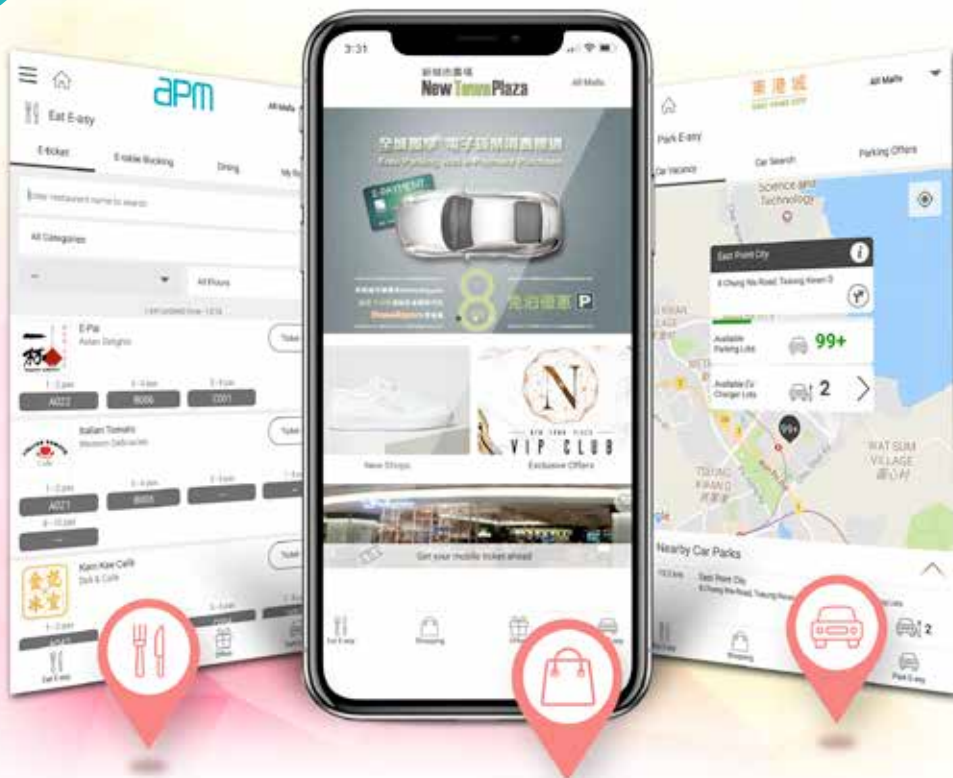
apm
All Malls
Eat E-asy
E-ticket
E-table Booking
Dining
My Bo
Enter restaurant name to search
All Categories
All Floors
E-Pai
Asian Delights
Ticket
1 - 2 pax
3 - 4 pax
5 - 6 pax
A022
B006
C001
Italian Tomato
Western Delicacies
Ticket
1 - 2 pax
3 - 4 pax
5 - 6 pax
A021
B005
8 - 10 pax
Kam Kee Café
Deli & Café
Ticket
1 - 2 pax
3 - 4 pax
Eat E-asy
Offers

3:31
新城市廣場
New Town Plaza
All Malls
全城首創 電子錢包消費泊車優惠
Free Parking with e-Payment Purchase
E-PAYMENT
8
免泊優惠
P
New Shops
N
NEW TOWN PLAZA
VIP CLUB
Exclusive Offers
Get your mobile ticket ahead
Eat E-asy
Shopping

東港城
EAST POINT CITY
All Malls
Park E-asy
Car Vacancy
Car Search
Parking Offers
Science and Technology
East Point City
8 Chung Wa Road, Tseung Kwan O
Available Parking Lots
99+
Available EV Charger Lots
2
TSEUNG KWAN O
將軍澳
WAT SUM VILLAGE
屈心村
99+
Nearby Car Parks
East Point City
8 Chung Wa Road, Tseung Kwan O
2
Shopping
Park E-asy